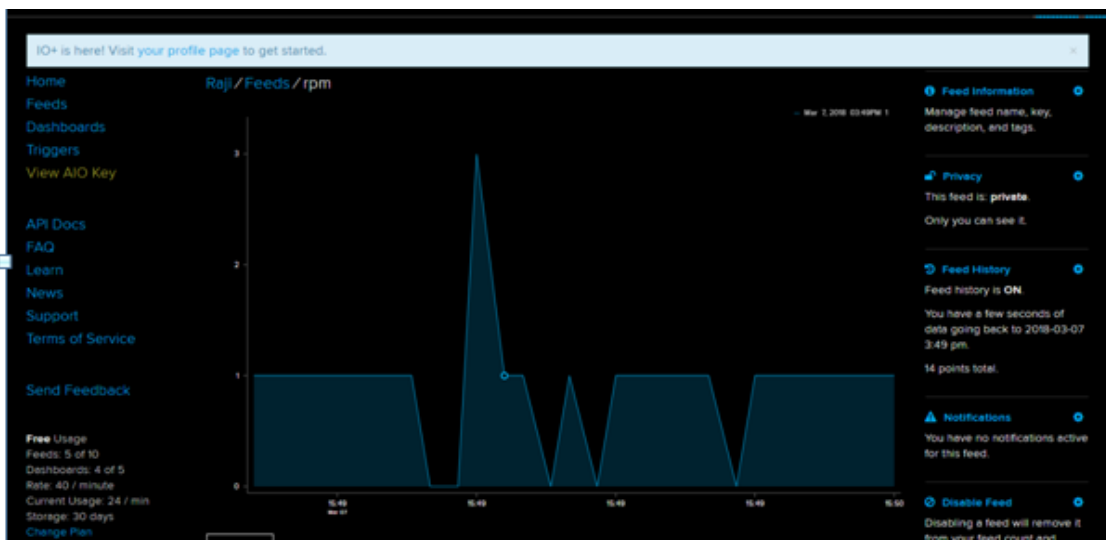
IO+ is here! Visit your profile page to get started.

×

Home
Feeds
Dashboards
Triggers
View AIO Key

API Docs
FAQ
Learn
News
Support
Terms of Service

Send Feedback

Free Usage
Feeds: 5 of 10
Dashboards: 4 of 5
Rate: 40 / minute
Current Usage: 24 / min
Storage: 30 days
Change Plan

Raji / Feeds / rpm

— Mar 7, 2018 03:49PM 1

3
2
1
0

15:49
Mar 07
15:49
15:49
15:49
15:50

Feed Information
Manage feed name, key, description, and tags.

Privacy
This feed is: private.
Only you can see it.

Feed History
Feed history is ON.
You have a few seconds of data going back to 2018-03-07 3:49 pm.
14 points total.

Notifications
You have no notifications active for this feed.

Disable Feed
Disabling a feed will remove it from your feed count and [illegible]